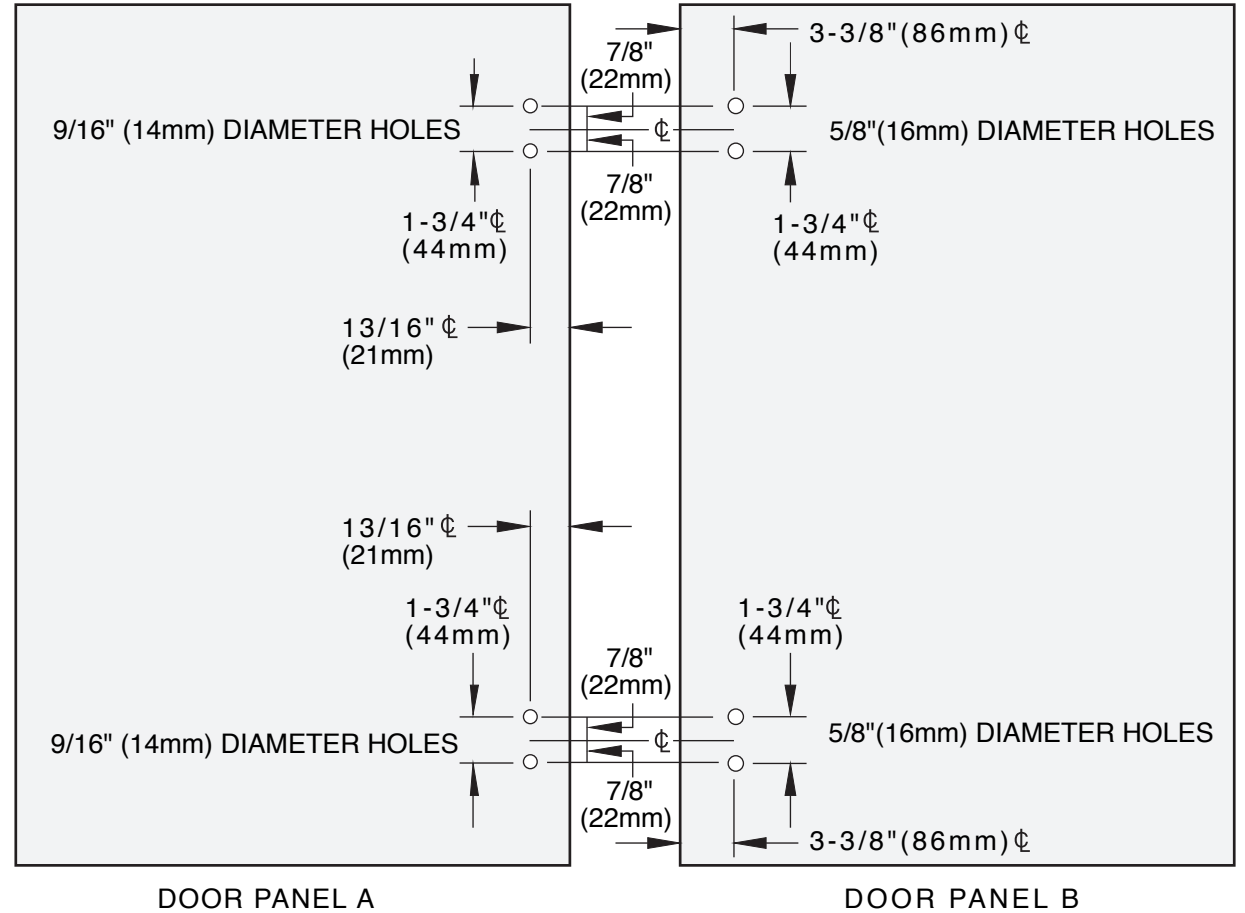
3-3/8"(86mm) ℄

7/8"
(22mm)

9/16" (14mm) DIAMETER HOLES

℄

5/8"(16mm) DIAMETER HOLES

7/8"
(22mm)

1-3/4"℄
(44mm)

1-3/4"℄
(44mm)

13/16" ℄
(21mm)

13/16" ℄
(21mm)

1-3/4"℄
(44mm)

1-3/4"℄
(44mm)

7/8"
(22mm)

9/16" (14mm) DIAMETER HOLES

℄

5/8"(16mm) DIAMETER HOLES

7/8"
(22mm)

3-3/8"(86mm) ℄

DOOR PANEL A

DOOR PANEL B